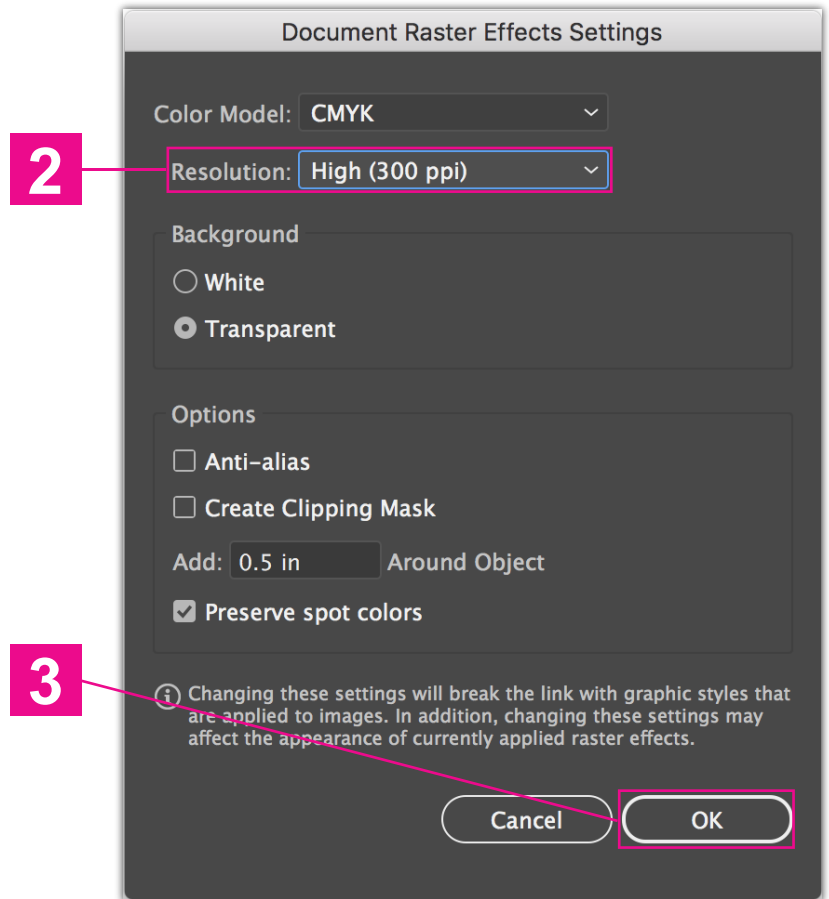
Document Raster Effects Settings

Color Model: CMYK

2

Resolution: High (300 ppi)

Background

White

Transparent

Options

Anti-alias

Create Clipping Mask

Add: 0.5 in Around Object

Preserve spot colors

3

Changing these settings will break the link with graphic styles that are applied to images. In addition, changing these settings may affect the appearance of currently applied raster effects.

Cancel

OK